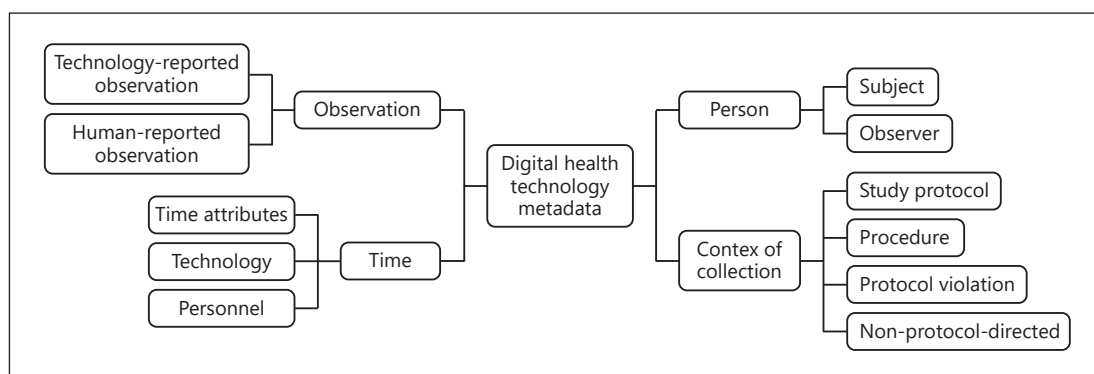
Technology-reported observation

Human-reported observation

Observation

Time attributes

Technology

Personnel

Time

Digital health technology metadata

Person

Subject

Observer

Contex of collection

Study protocol

Procedure

Protocol violation

Non-protocol-directed